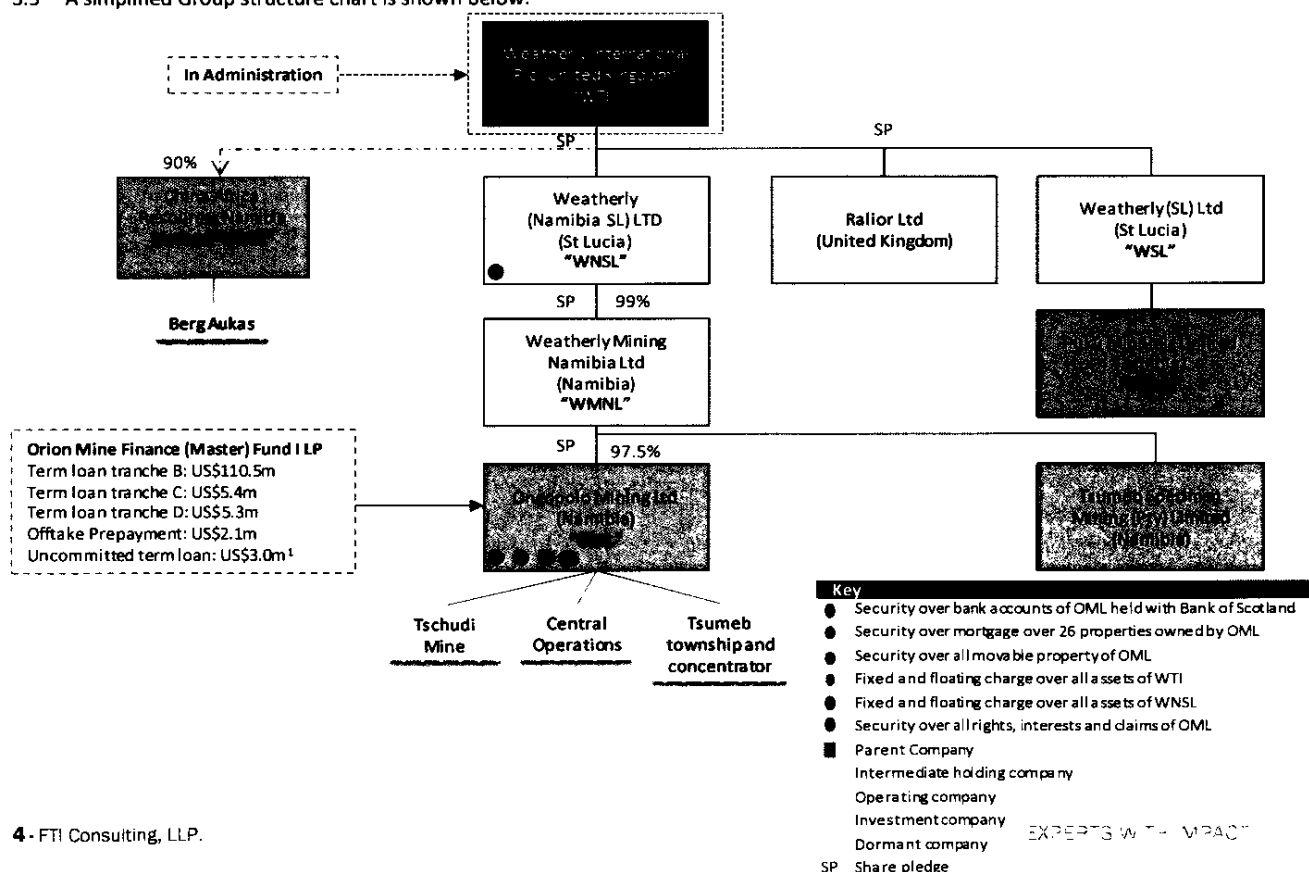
3.3 A simplified Group structure chart is shown below:

In Administration

Weatherly International Plc (United Kingdom) "WTI"

SP

SP

90%

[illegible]

Berg Aukas

Weatherly (Namibia SL) LTD (St Lucia) "WNSL"

Ralior Ltd (United Kingdom)

Weatherly (SL) Ltd (St Lucia) "WSL"

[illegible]

SP 99%

Weatherly Mining Namibia Ltd (Namibia) "WMNL"

SP 97.5%

Orion Mine Finance (Master) Fund I LP
Term loan tranche B: US$110.5m
Term loan tranche C: US$5.4m
Term loan tranche D: US$5.3m
Offtake Prepayment: US$2.1m
Uncommitted term loan: US$3.0m¹

Ongopolo Mining Ltd (Namibia) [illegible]

Tsumeb Smelting Mining (Pty) Limited (Namibia)

Tschudi Mine

Central Operations

Tsumeb township and concentrator

Key
Security over bank accounts of OML held with Bank of Scotland
Security over mortgage over 26 properties owned by OML
Security over all movable property of OML
Fixed and floating charge over all assets of WTI
Fixed and floating charge over all assets of WNSL
Security over all rights, interests and claims of OML
Parent Company
Intermediate holding company
Operating company
Investment company
Dormant company
SP Share pledge

4 - FTI Consulting, LLP.

EXPERTS WITH IMPACT